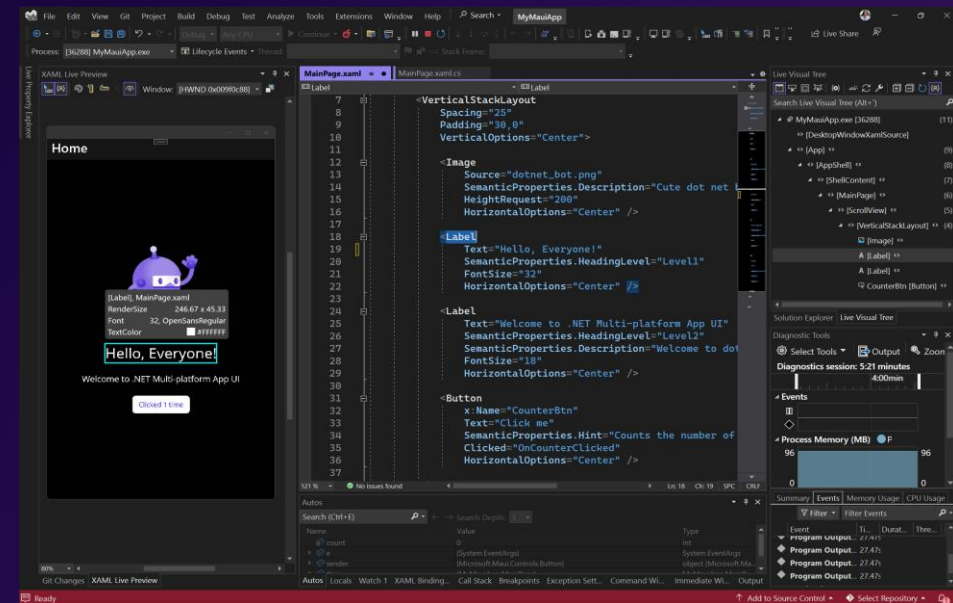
File Edit View Git Project Build Debug Test Analyze Tools Extensions Window Help Search MyMauiApp

Debug Any CPU Continue Live Share

Process: [36288] MyMauiApp.exe Lifecycle Events Thread: Stack Frame:

XAML Live Preview

Window: [HWND 0x00090c88]

Home

[Label], MainPage.xaml
RenderSize 246.67 x 45.33
Font 32, OpenSansRegular
TextColor #FFFFFF

Hello, Everyone!

Welcome to .NET Multi-platform App UI

Clicked 1 time

80%

Git Changes XAML Live Preview

MainPage.xaml MainPage.xaml.cs

Label Label

7 <VerticalStackLayout
8 Spacing="25"
9 Padding="30,0"
10 VerticalOptions="Center">
11
12 <Image
13 Source="dotnet_bot.png"
14 SemanticProperties.Description="Cute dot net b
15 HeightRequest="200"
16 HorizontalOptions="Center" />
17
18 <Label
19 Text="Hello, Everyone!"
20 SemanticProperties.HeadingLevel="Level1"
21 FontSize="32"
22 HorizontalOptions="Center" />
23
24 <Label
25 Text="Welcome to .NET Multi-platform App UI"
26 SemanticProperties.HeadingLevel="Level2"
27 SemanticProperties.Description="Welcome to dot
28 FontSize="18"
29 HorizontalOptions="Center" />
30
31 <Button
32 x:Name="CounterBtn"
33 Text="Click me"
34 SemanticProperties.Hint="Counts the number of
35 Clicked="OnCounterClicked"
36 HorizontalOptions="Center" />
37

121% No issues found Ln: 18 Ch: 19 SPC CRLF

Autos

Search (Ctrl+E) Search Depth: 3

Name Value Type
count int
e {System.EventArgs} System.EventArgs
sender {Microsoft.Maui.Controls.Button} object {Microsoft.Ma...

Autos Locals Watch 1 XAML Binding... Call Stack Breakpoints Exception Sett... Command Wi... Immediate Wi... Output

Live Visual Tree

Search Live Visual Tree (Alt+')

MyMauiApp.exe [36288] (11)
[DesktopWindowXamlSource]
[App] (9)
[AppShell] (8)
[ShellContent] (7)
[MainPage] (6)
[ScrollView] (5)
[VerticalStackLayout] (4)
[Image]
[Label]
[Label]
CounterBtn [Button]

Solution Explorer Live Visual Tree

Diagnostic Tools

Select Tools Output Zoom

Diagnostics session: 5:21 minutes

4:00min

Events

Process Memory (MB) P

96 96

0

Summary Events Memory Usage CPU Usage

Filter Filter Events

Event Ti... Durat... Thre...
Program Output... 27.47s
Program Output... 27.47s
Program Output... 27.47s
Program Output... 27.47s

Ready Add to Source Control Select Repository